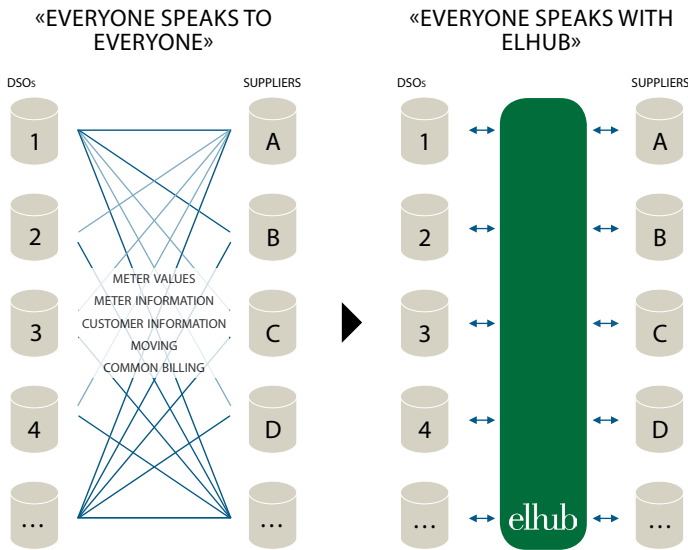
«EVERYONE SPEAKS TO EVERYONE»

DSOs

SUPPLIERS

1

2

3

4

...

A

B

C

D

...

METER VALUES
METER INFORMATION
CUSTOMER INFORMATION
MOVING
COMMON BILLING

«EVERYONE SPEAKS WITH ELHUB»

DSOs

SUPPLIERS

1

2

3

4

...

A

B

C

D

...

elhub